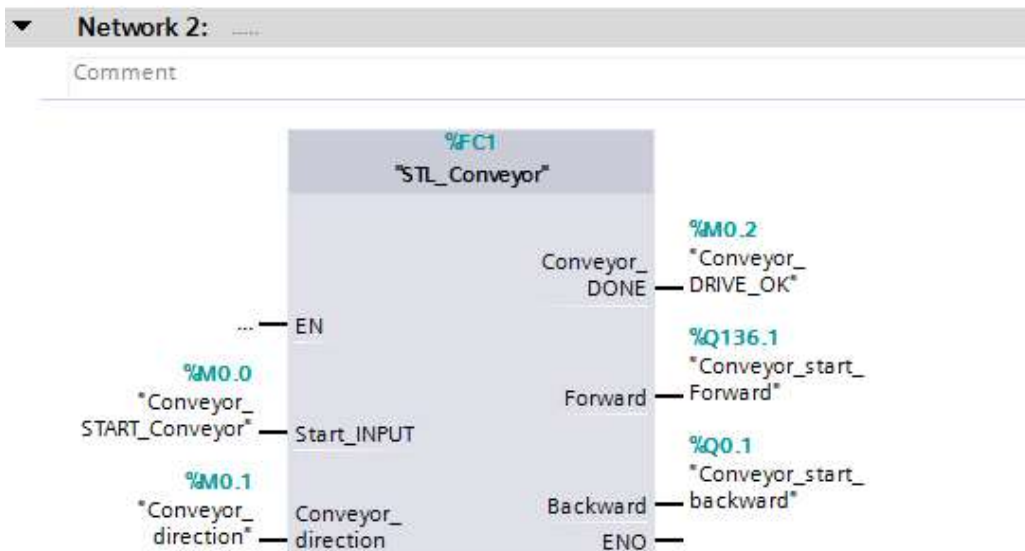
Network 2: .....

Comment

%FC1
"STL_Conveyor"

... EN

%M0.0
"Conveyor_START_Conveyor" Start_INPUT

%M0.1
"Conveyor_direction" Conveyor_direction

Conveyor_DONE
%M0.2
"Conveyor_DRIVE_OK"

Forward
%Q136.1
"Conveyor_start_Forward"

Backward
%Q0.1
"Conveyor_start_backward"

ENO